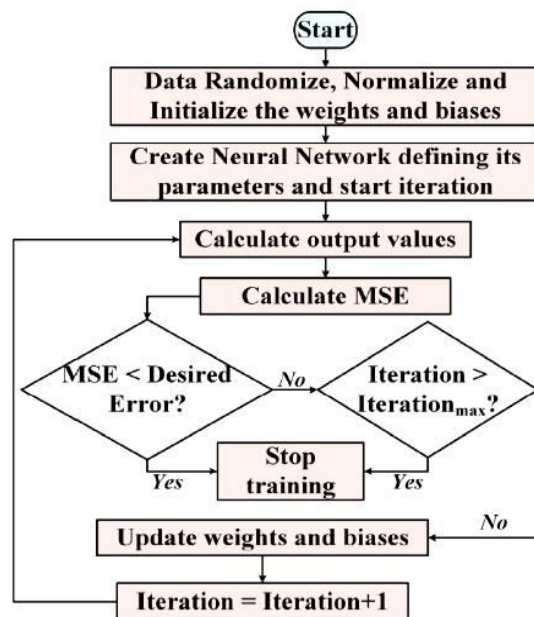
Start

Data Randomize, Normalize and Initialize the weights and biases

Create Neural Network defining its parameters and start iteration

Calculate output values

Calculate MSE

MSE < Desired Error?

No

Iteration > Iteration$_{max}$?

Yes

Stop training

Yes

No

Update weights and biases

Iteration = Iteration+1